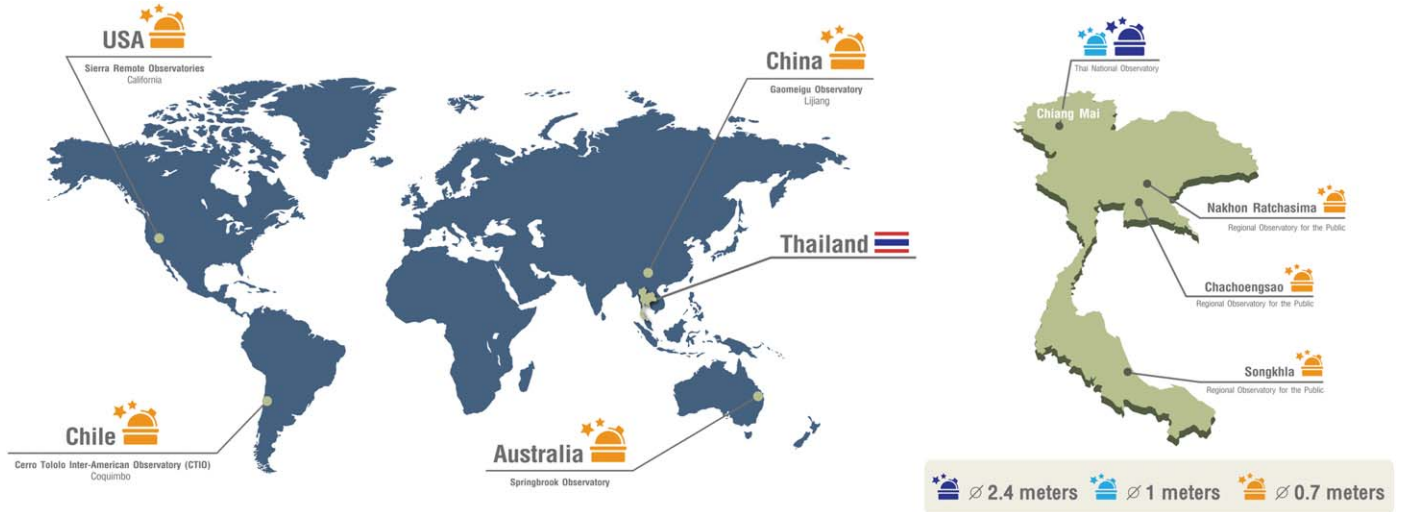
USA
Sierra Remote Observatories
California

China
Gaomeigu Observatory
Lijiang

Thailand

Chile
Cerro Tololo Inter-American Observatory (CTIO)
Coquimbo

Australia
Springbrook Observatory

Thai National Observatory
Chiang Mai

Nakhon Ratchasima
Regional Observatory for the Public

Chachoengsao
Regional Observatory for the Public

Songkhla
Regional Observatory for the Public

$\varnothing$ 2.4 meters $\varnothing$ 1 meters $\varnothing$ 0.7 meters